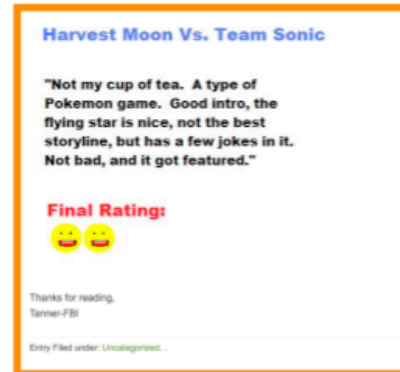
Harvest Moon Vs. Team Sonic

"Not my cup of tea. A type of Pokemon game. Good intro, the flying star is nice, not the best storyline, but has a few jokes in it. Not bad, and it got featured."

Final Rating:

Thanks for reading,
Tanner-FBI

Entry Filed under: Uncategorized.